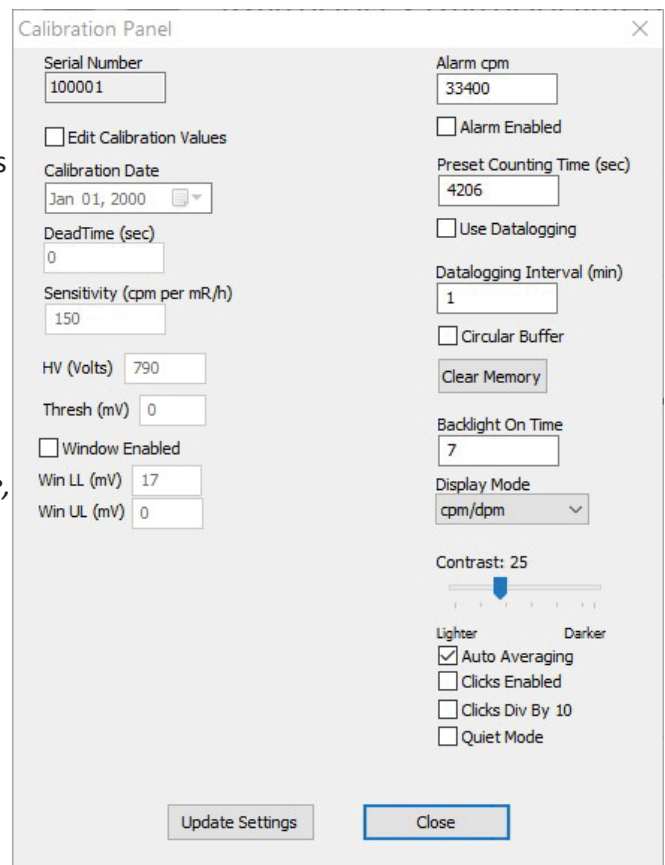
Calibration Panel

Serial Number
100001

Edit Calibration Values

Calibration Date
Jan 01, 2000

DeadTime (sec)
0

Sensitivity (cpm per mR/h)
150

HV (Volts) 790

Thresh (mV) 0

Window Enabled

Win LL (mV) 17

Win UL (mV) 0

Alarm cpm
33400

Alarm Enabled

Preset Counting Time (sec)
4206

Use Datalogging

Datalogging Interval (min)
1

Circular Buffer

Clear Memory

Backlight On Time
7

Display Mode
cpm/dpm

Contrast: 25

Lighter Darker

Auto Averaging
Clicks Enabled
Clicks Div By 10
Quiet Mode

Update Settings Close